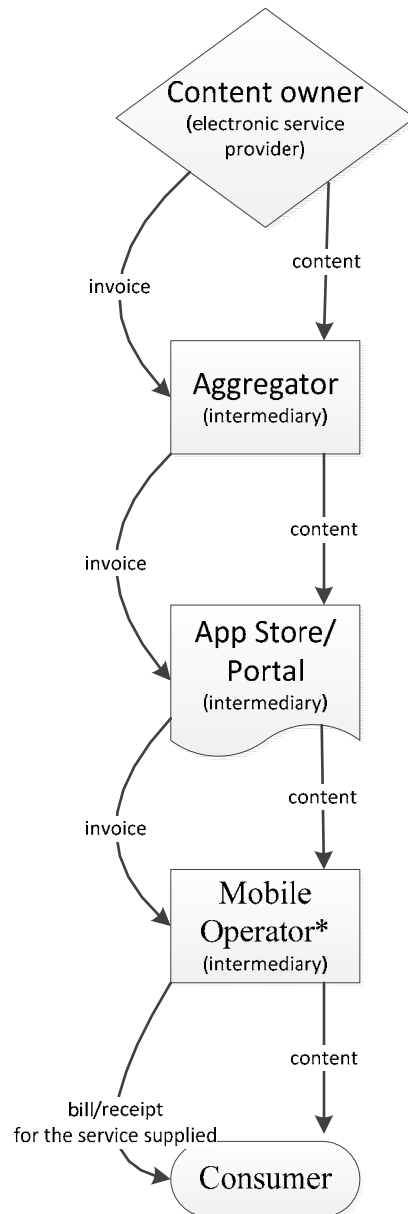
Content owner
(electronic service provider)

invoice

content

Aggregator
(intermediary)

invoice

content

App Store/
Portal
(intermediary)

invoice

content

Mobile
Operator*
(intermediary)

bill/receipt
for the service supplied

content

Consumer